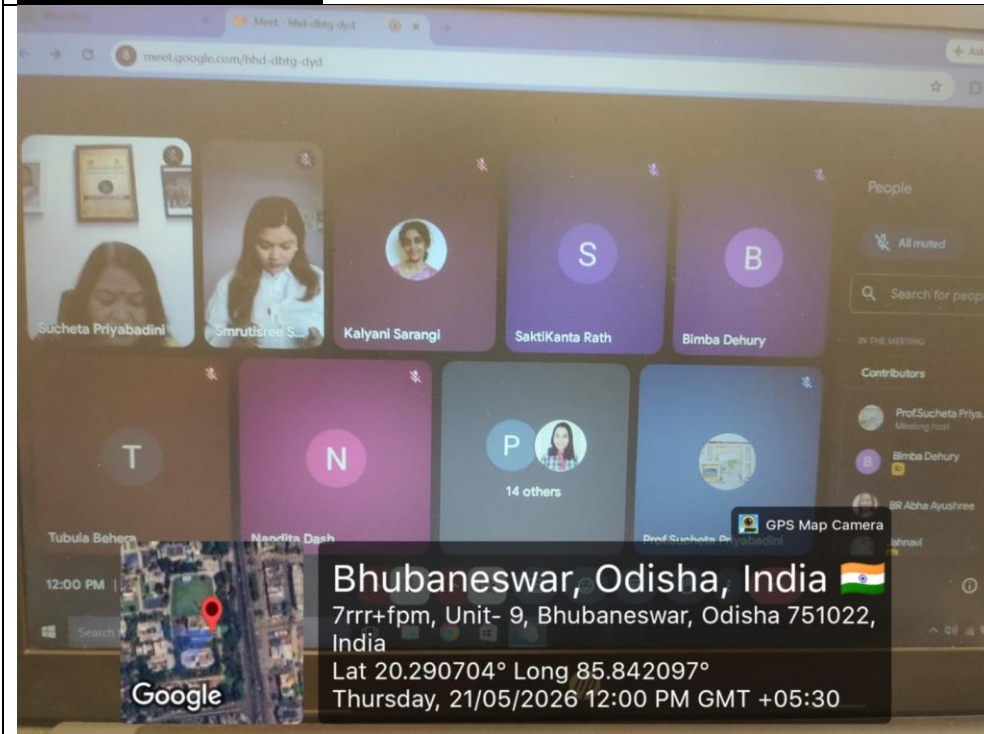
Meet - hhd-dbtg-dyd

meet.google.com/hhd-dbtg-dyd

Sucheta Priyabadini

Smrutisree S...

Kalyani Sarangi

S

SaktiKanta Rath

B

Bimba Dehury

People

All muted

Search for peop

IN THE MEETING

Contributors

Prof.Sucheta Priya...

Meeting host

Bimba Dehury

BR Abha Ayushree

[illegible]ahnavi

T

Tubula Behera

N

Nandita Dash

P

14 others

Prof.Sucheta Priyabadini

12:00 PM

Search

GPS Map Camera

Bhubaneswar, Odisha, India 🇮🇳

7rrr+fpm, Unit- 9, Bhubaneswar, Odisha 751022, India

Lat 20.290704° Long 85.842097°

Thursday, 21/05/2026 12:00 PM GMT +05:30

Google